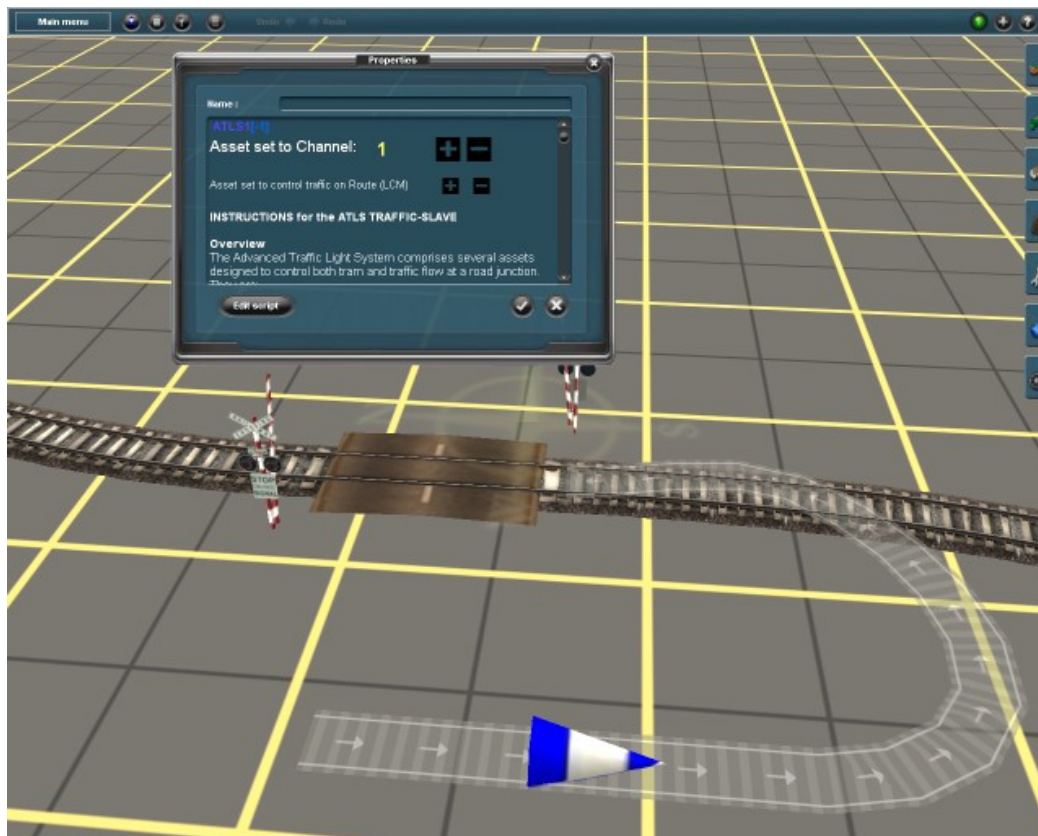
Main menu

Undo Redo

Properties

Name :

ATLS1[-1]

Asset set to Channel: 1

Asset set to control traffic on Route (LCM)

INSTRUCTIONS for the ATLS TRAFFIC-SLAVE

Overview

The Advanced Traffic Light System comprises several assets designed to control both tram and traffic flow at a road junction. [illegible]

Edit script

STOP